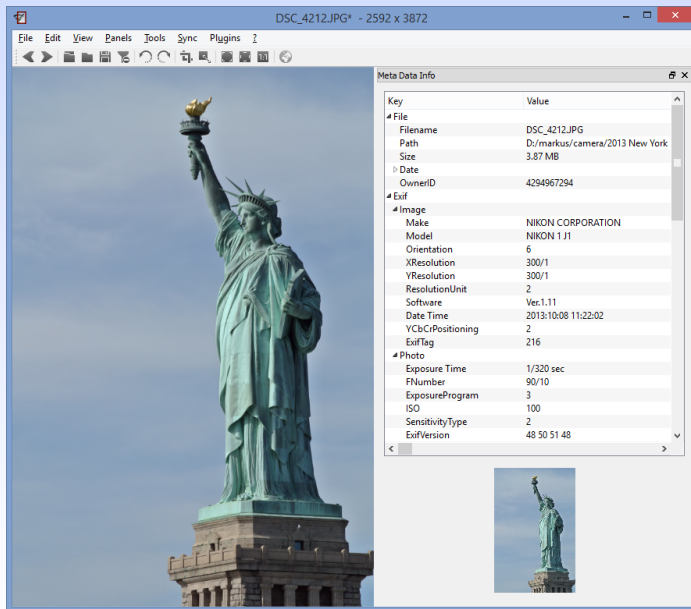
DSC_4212.JPG* - 2592 x 3872

File Edit View Panels Tools Sync Plugins ?

Meta Data Info

| Key | Value |
|---|---|
| File | |
| Filename | DSC_4212.JPG |
| Path | D:/markus/camera/2013 New York |
| Size | 3.87 MB |
| Date | |
| OwnerID | 4294967294 |
| Exif | |
| Image | |
| Make | NIKON CORPORATION |
| Model | NIKON 1 J1 |
| Orientation | 6 |
| XResolution | 300/1 |
| YResolution | 300/1 |
| ResolutionUnit | 2 |
| Software | Ver.1.11 |
| Date Time | 2013:10:08 11:22:02 |
| YCbCrPositioning | 2 |
| ExifTag | 216 |
| Photo | |
| Exposure Time | 1/320 sec |
| FNumber | 90/10 |
| ExposureProgram | 3 |
| ISO | 100 |
| SensitivityType | 2 |
| ExifVersion | 48 50 51 48 |